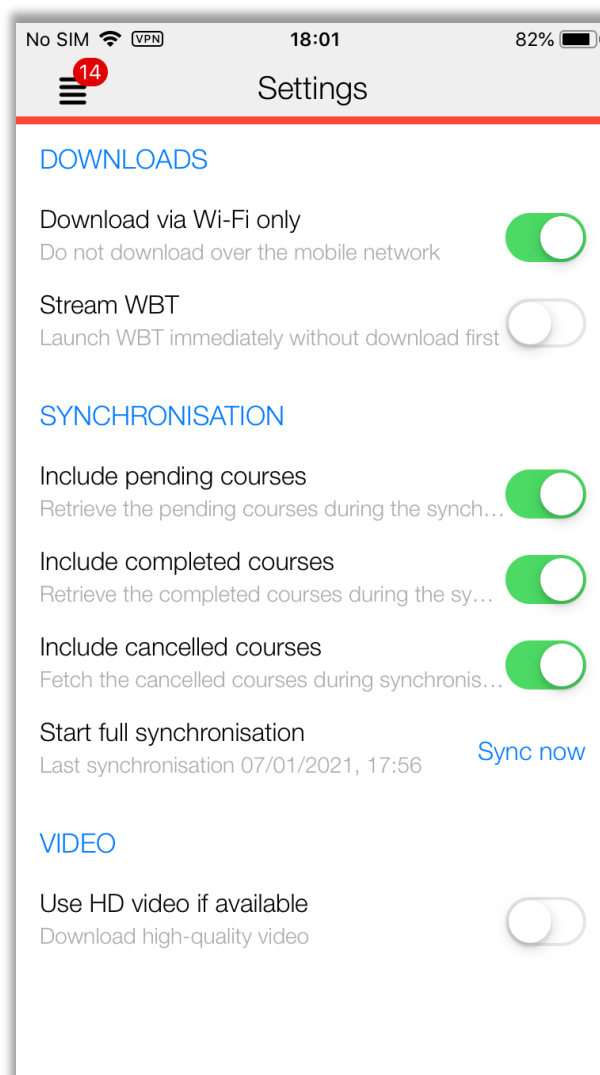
No SIM VPN 18:01 82%

14

Settings

DOWNLOADS

Download via Wi-Fi only
Do not download over the mobile network

Stream WBT
Launch WBT immediately without download first

SYNCHRONISATION

Include pending courses
Retrieve the pending courses during the synch…

Include completed courses
Retrieve the completed courses during the sy…

Include cancelled courses
Fetch the cancelled courses during synchronis…

Start full synchronisation
Last synchronisation 07/01/2021, 17:56

Sync now

VIDEO

Use HD video if available
Download high-quality video